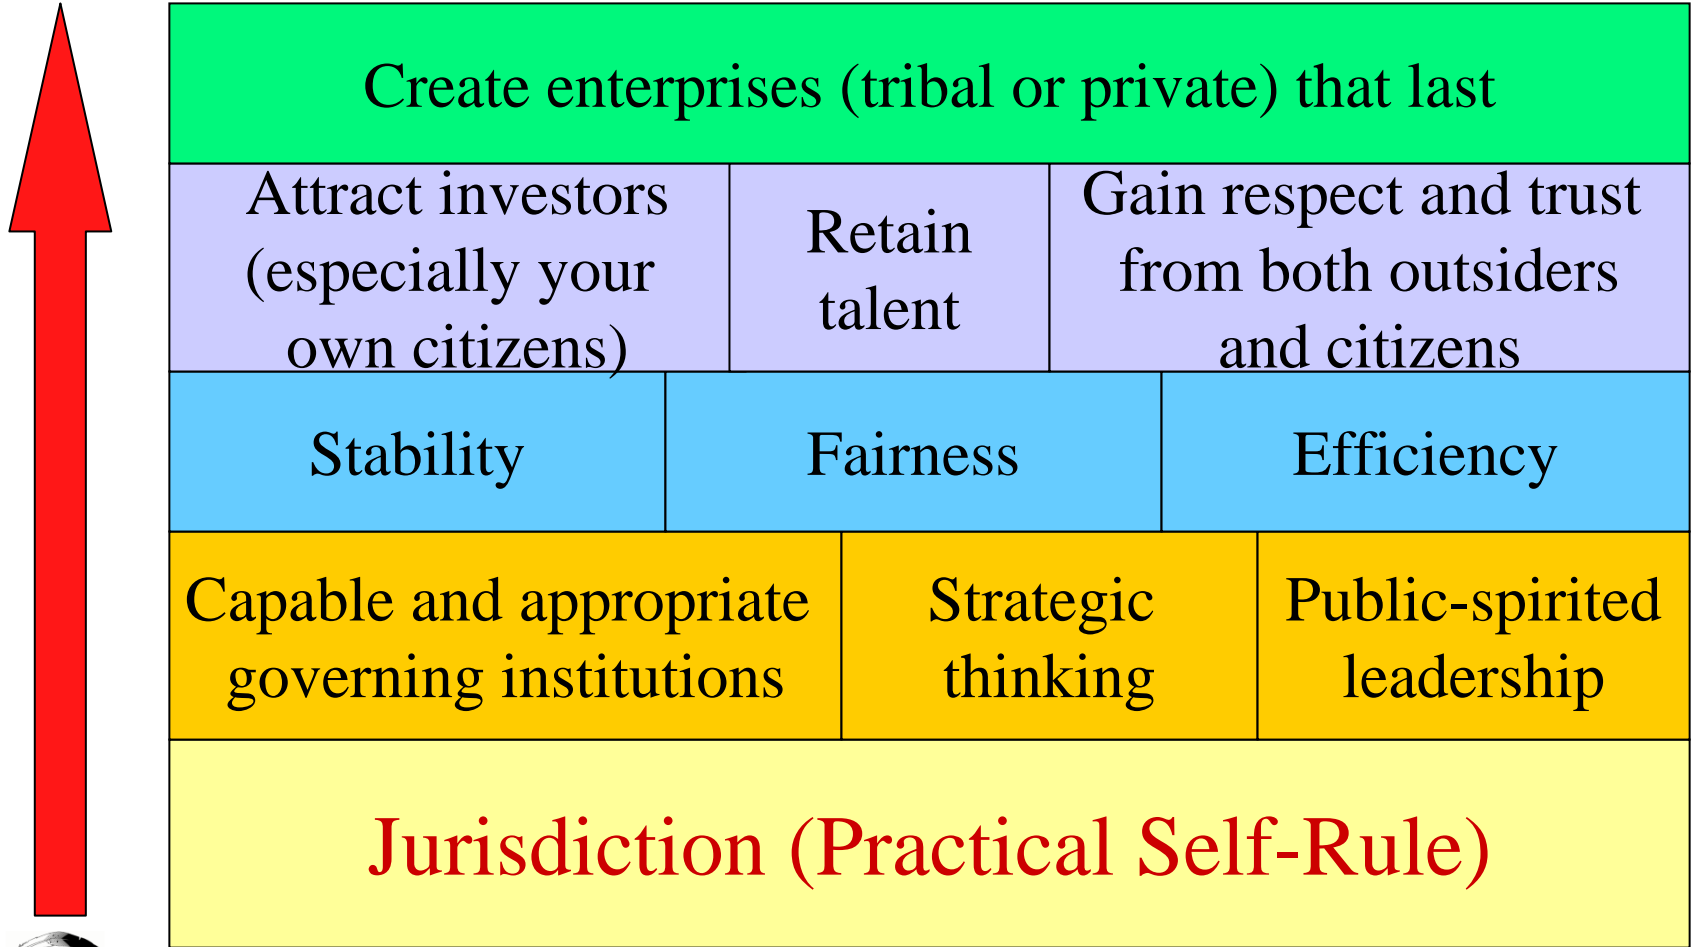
Create enterprises (tribal or private) that last

Attract investors (especially your own citizens)

Retain talent

Gain respect and trust from both outsiders and citizens

Stability

Fairness

Efficiency

Capable and appropriate governing institutions

Strategic thinking

Public-spirited leadership

Jurisdiction (Practical Self-Rule)